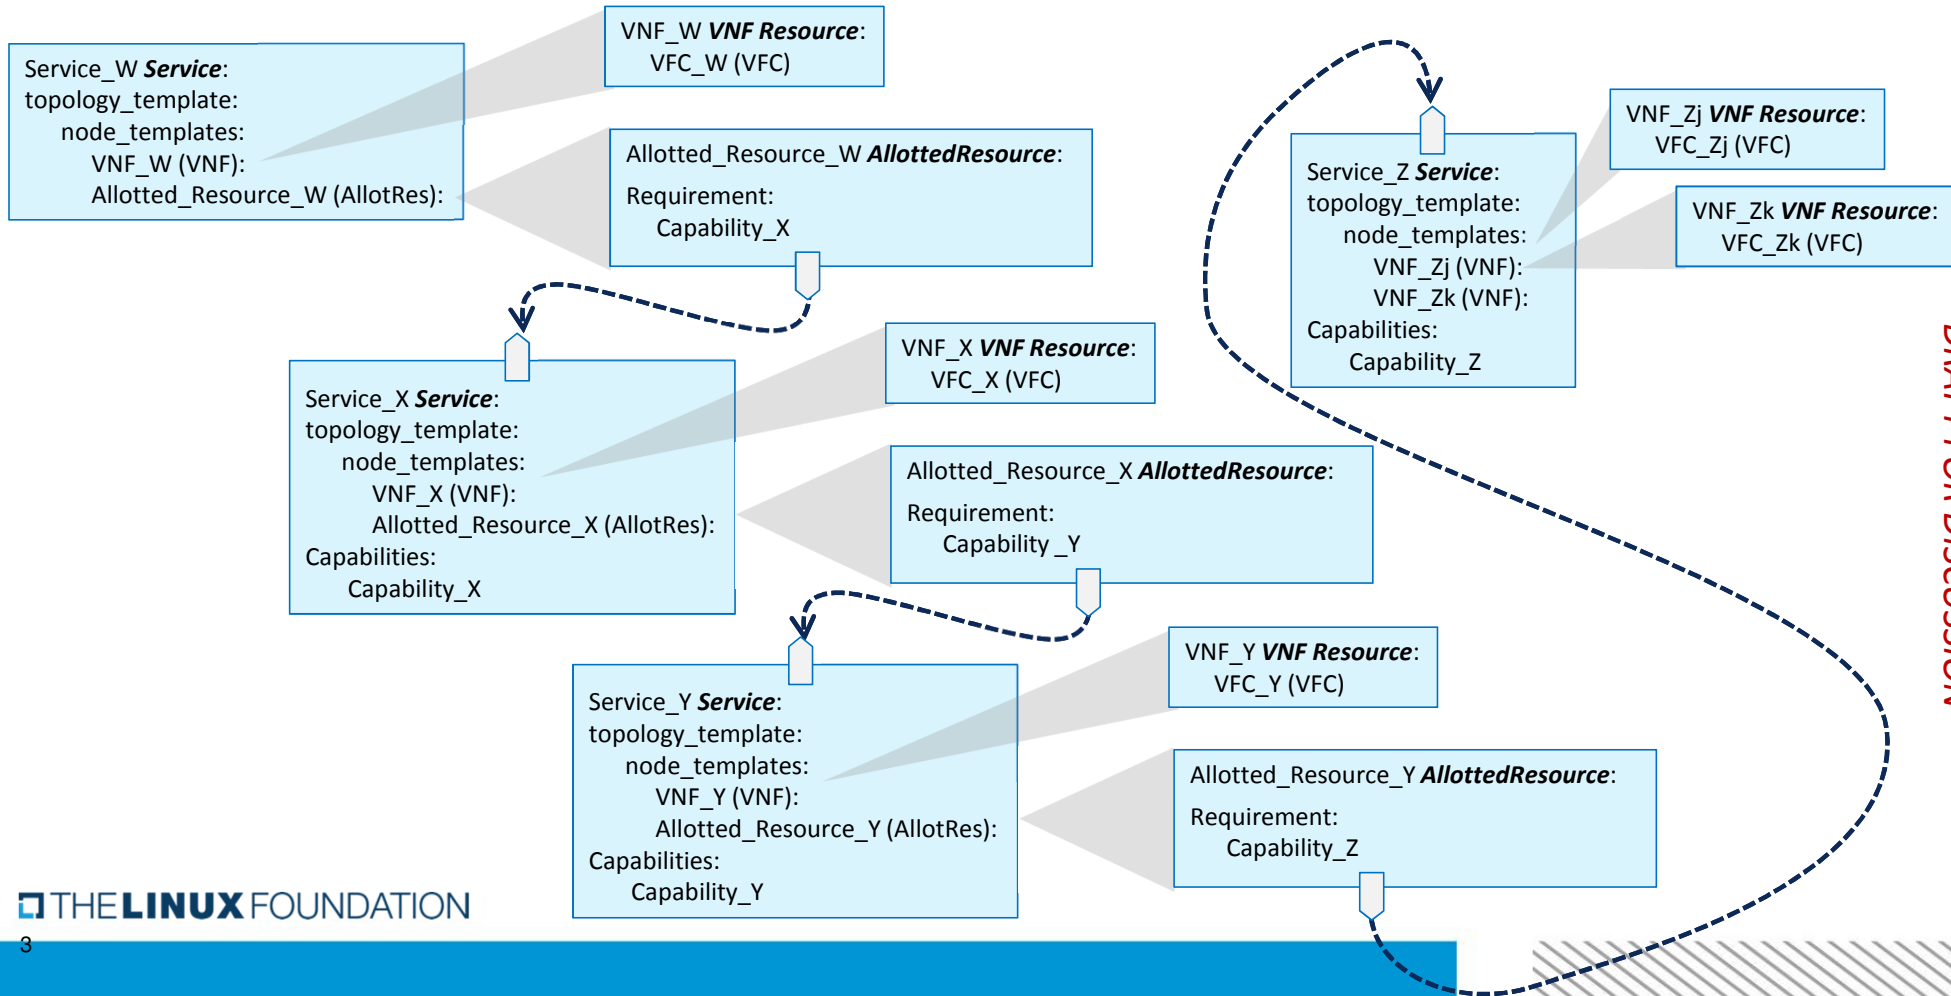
Service_W ***Service***:
topology_template:
node_templates:
VNF_W (VNF):
Allotted_Resource_W (AllotRes):

VNF_W ***VNF Resource***:
VFC_W (VFC)

Allotted_Resource_W ***AllottedResource***:
Requirement:
Capability_X

Service_X ***Service***:
topology_template:
node_templates:
VNF_X (VNF):
Allotted_Resource_X (AllotRes):
Capabilities:
Capability_X

VNF_X ***VNF Resource***:
VFC_X (VFC)

Allotted_Resource_X ***AllottedResource***:
Requirement:
Capability _Y

Service_Y ***Service***:
topology_template:
node_templates:
VNF_Y (VNF):
Allotted_Resource_Y (AllotRes):
Capabilities:
Capability_Y

VNF_Y ***VNF Resource***:
VFC_Y (VFC)

Allotted_Resource_Y ***AllottedResource***:
Requirement:
Capability_Z

Service_Z ***Service***:
topology_template:
node_templates:
VNF_Zj (VNF):
VNF_Zk (VNF):
Capabilities:
Capability_Z

VNF_Zj ***VNF Resource***:
VFC_Zj (VFC)

VNF_Zk ***VNF Resource***:
VFC_Zk (VFC)

DRAFT FOR DISCUSSION

THE LINUX FOUNDATION

3